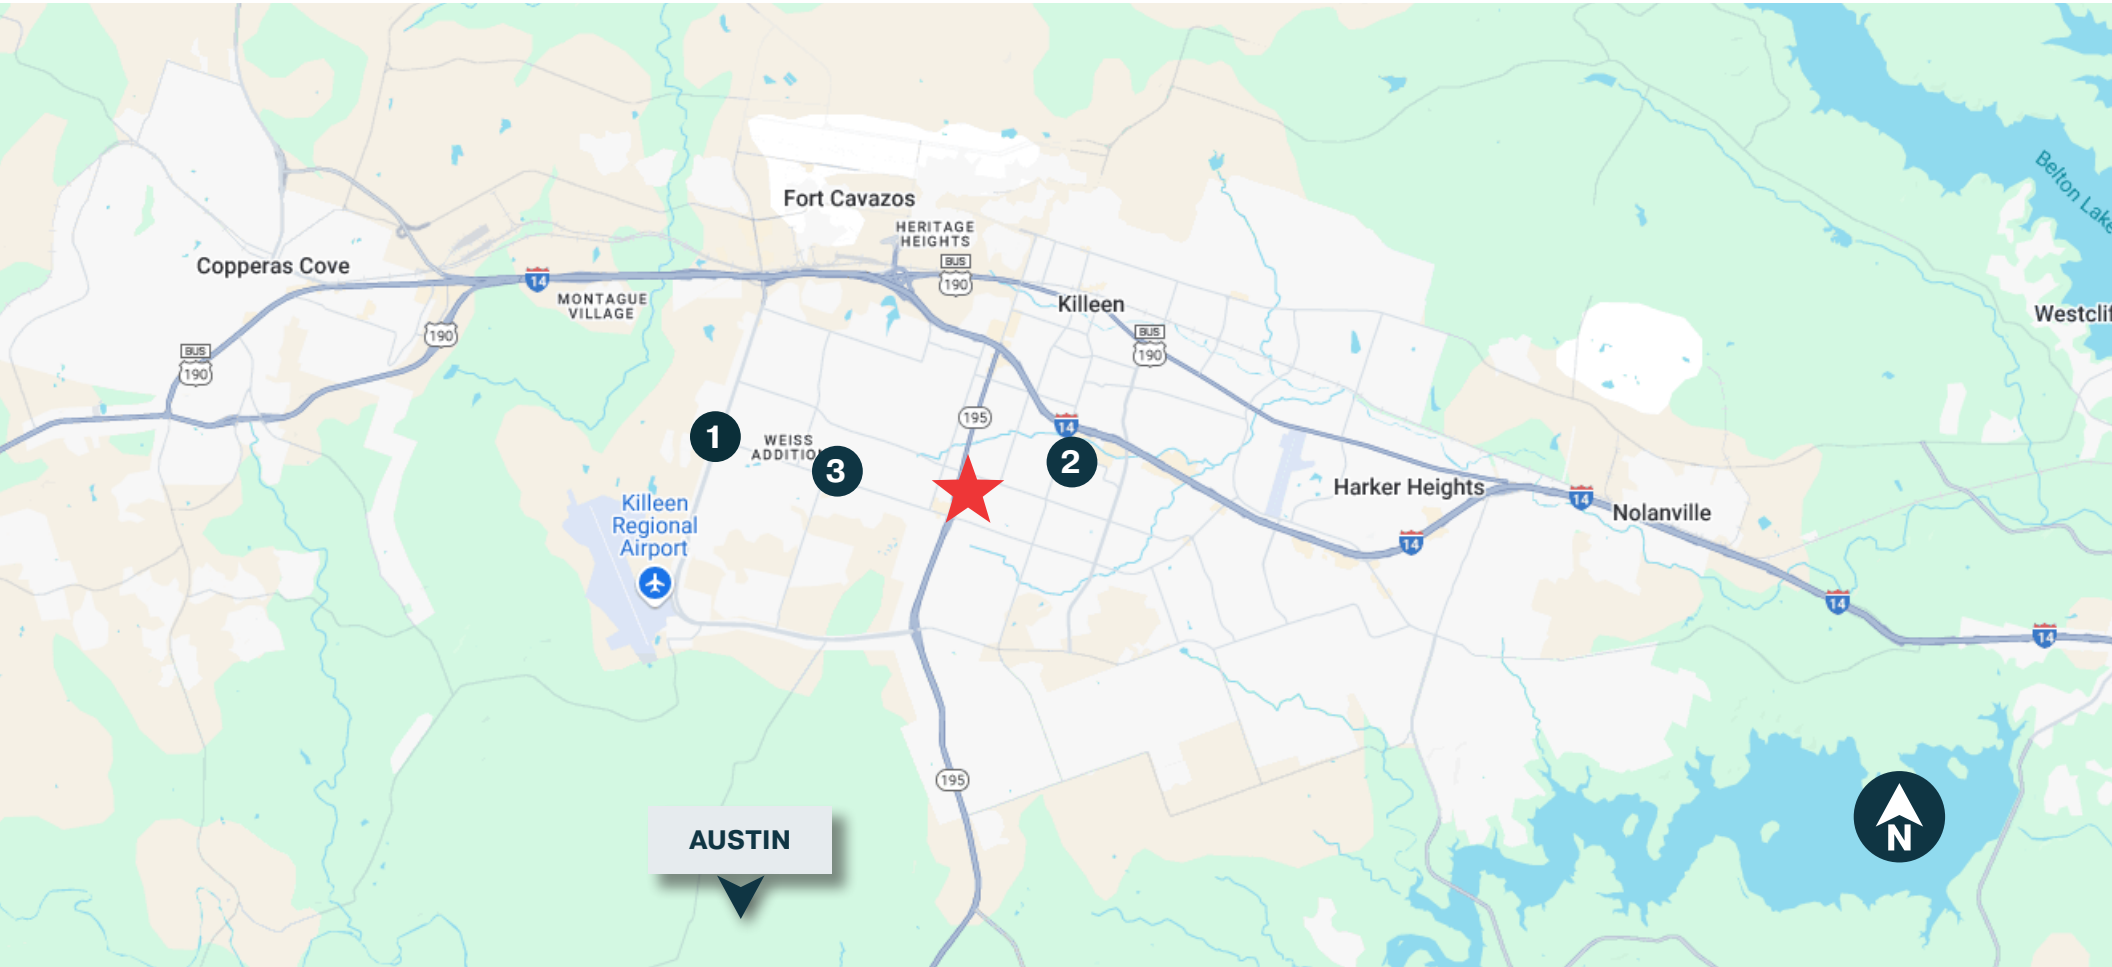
Fort Cavazos
HERITAGE HEIGHTS
BUS
190
Copperas Cove
14
MONTAGUE VILLAGE
190
BUS
190
Killeen
BUS
190
Belton Lake
Westclif
195
14
1
WEISS ADDITIO
3
2
Harker Heights
14
Nolanville
Killeen Regional Airport
14
14
14
195
AUSTIN
N